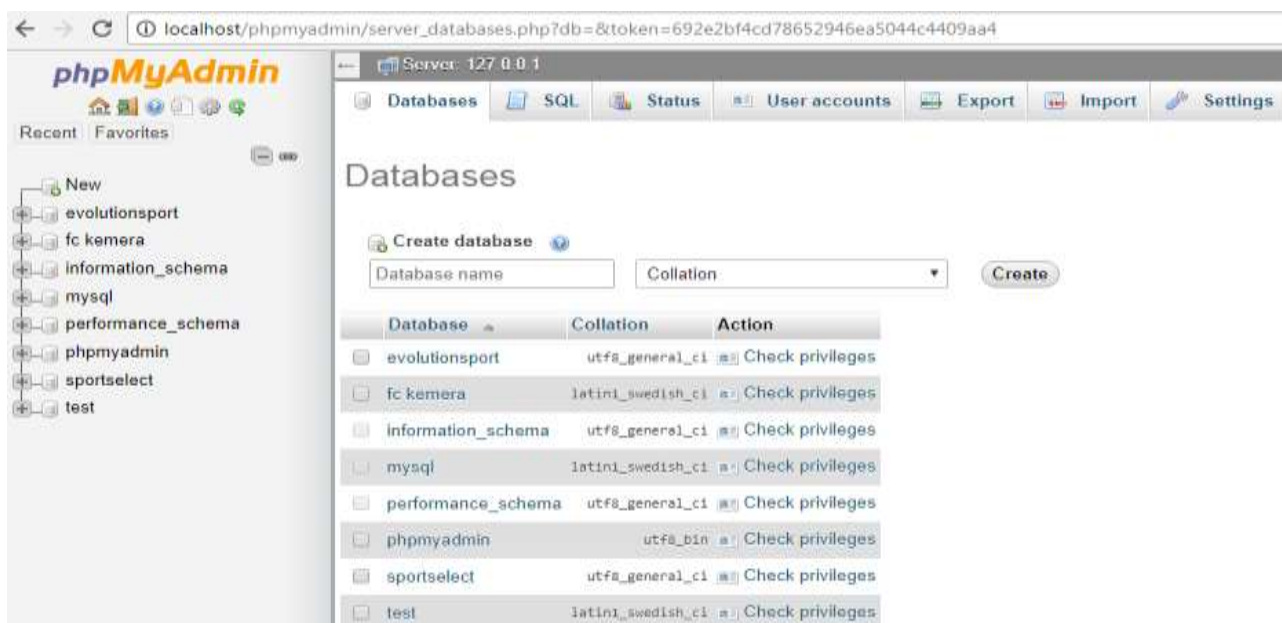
localhost/phpmyadmin/server_databases.php?db=&token=692e2bf4cd78652946ea5044c4409aa4

phpMyAdmin

Recent Favorites

New
evolutionsport
fc kemera
information_schema
mysql
performance_schema
phpmyadmin
sportselect
test

Server: 127.0.0.1

Databases SQL Status User accounts Export Import Settings

Databases

Create database

Database name Collation Create

| Database | Collation | Action |
|---|---|---|
| evolutionsport | utf8_general_ci | Check privileges |
| fc kemera | latin1_swedish_ci | Check privileges |
| information_schema | utf8_general_ci | Check privileges |
| mysql | latin1_swedish_ci | Check privileges |
| performance_schema | utf8_general_ci | Check privileges |
| phpmyadmin | utf8_bin | Check privileges |
| sportselect | utf8_general_ci | Check privileges |
| test | latin1_swedish_ci | Check privileges |